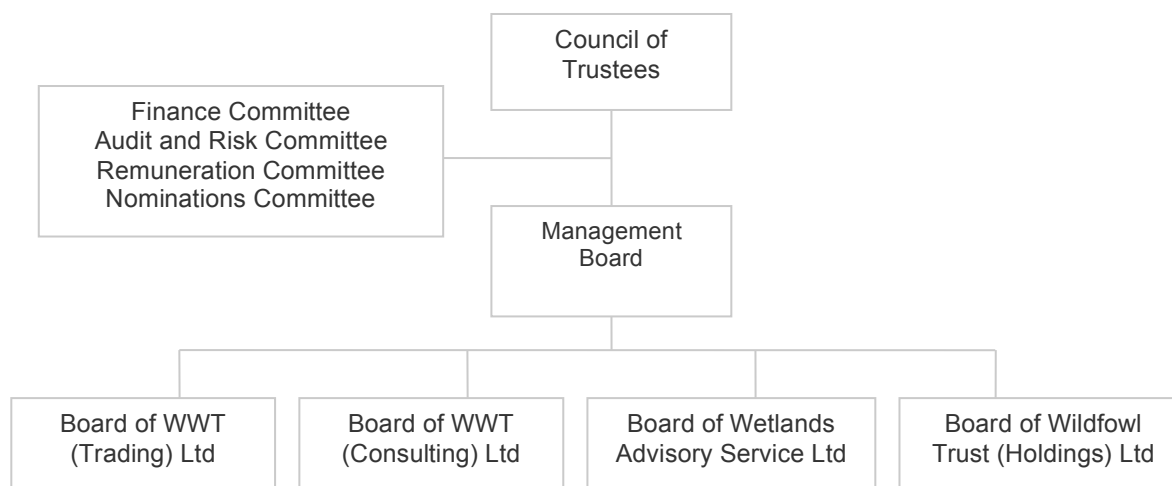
Council of Trustees

Finance Committee
Audit and Risk Committee
Remuneration Committee
Nominations Committee

Management Board

Board of WWT (Trading) Ltd

Board of WWT (Consulting) Ltd

Board of Wetlands Advisory Service Ltd

Board of Wildfowl Trust (Holdings) Ltd